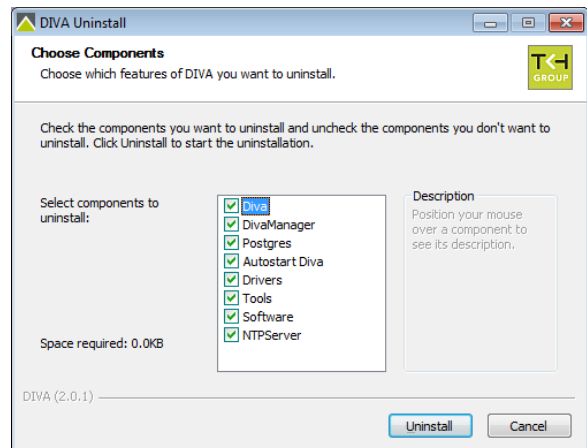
DIVA Uninstall

Choose Components

Choose which features of DIVA you want to uninstall.

TKH GROUP

Check the components you want to uninstall and uncheck the components you don't want to uninstall. Click Uninstall to start the uninstallation.

Select components to uninstall:

Diva
DivaManager
Postgres
Autostart Diva
Drivers
Tools
Software
NTPServer

Description

Position your mouse over a component to see its description.

Space required: 0.0KB

DIVA (2.0.1)

Uninstall

Cancel